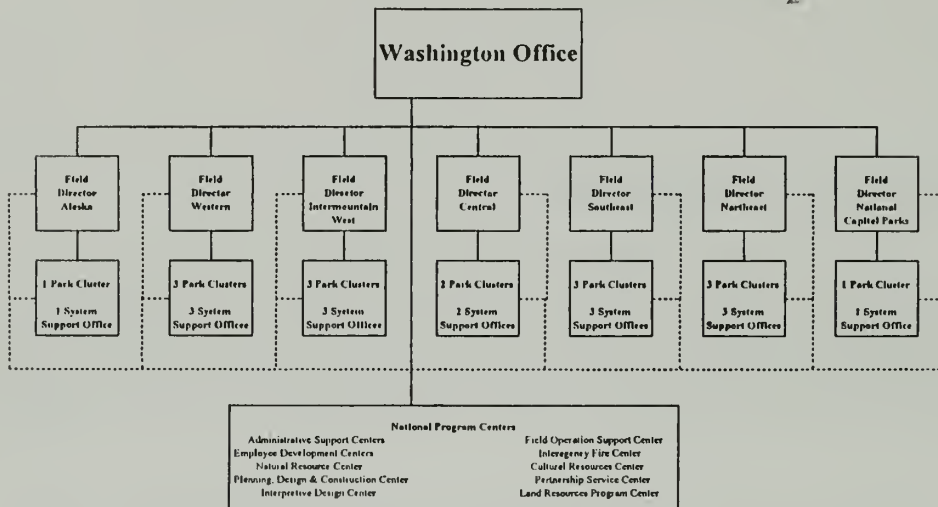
2

Washington Office

Field Director Alaska

1 Park Cluster

1 System Support Office

Field Director Western

3 Park Clusters

3 System Support Offices

Field Director Intermountain West

3 Park Clusters

3 System Support Offices

Field Director Central

2 Park Clusters

2 System Support Offices

Field Director Southeast

3 Park Clusters

3 System Support Offices

Field Director Northeast

3 Park Clusters

3 System Support Offices

Field Director National Capitol Parks

1 Park Cluster

1 System Support Office

National Program Centers

Administrative Support Centers
Employee Development Centers
Natural Resource Center
Planning, Design & Construction Center
Interpretive Design Center

Field Operation Support Center
Interagency Fire Center
Cultural Resources Center
Partnership Service Center
Land Resources Program Center